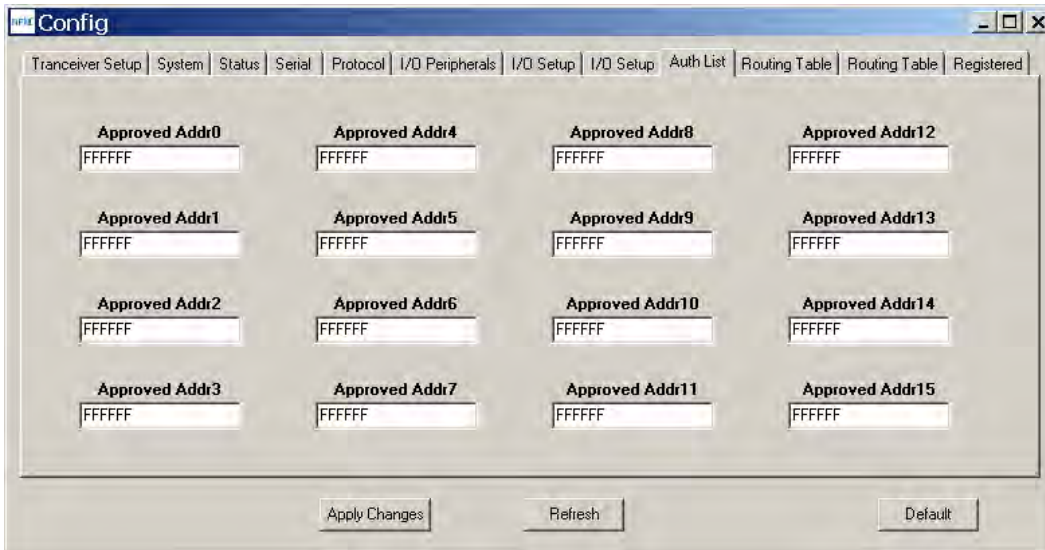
RFM Config

Tranceiver Setup | System | Status | Serial | Protocol | I/O Peripherals | I/O Setup | I/O Setup | Auth List | Routing Table | Routing Table | Registered

Approved Addr0
FFFFFF

Approved Addr4
FFFFFF

Approved Addr8
FFFFFF

Approved Addr12
FFFFFF

Approved Addr1
FFFFFF

Approved Addr5
FFFFFF

Approved Addr9
FFFFFF

Approved Addr13
FFFFFF

Approved Addr2
FFFFFF

Approved Addr6
FFFFFF

Approved Addr10
FFFFFF

Approved Addr14
FFFFFF

Approved Addr3
FFFFFF

Approved Addr7
FFFFFF

Approved Addr11
FFFFFF

Approved Addr15
FFFFFF

Apply Changes

Refresh

Default